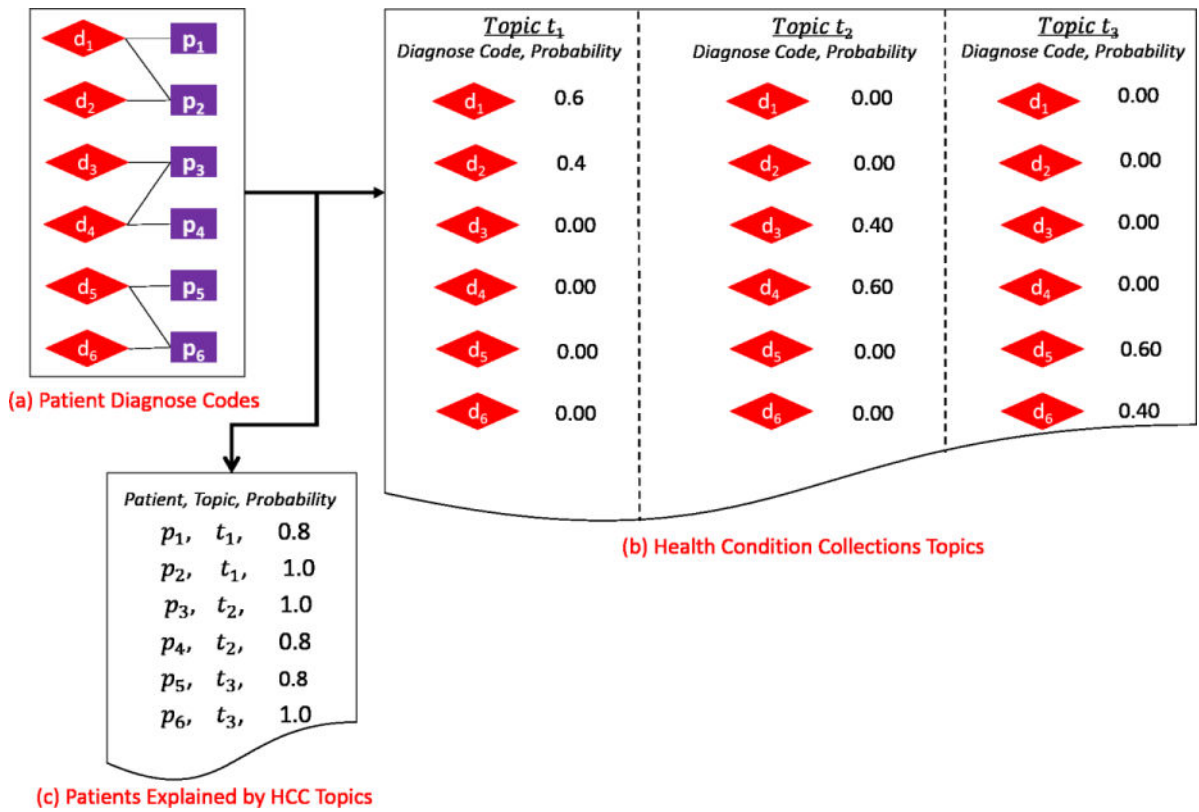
$d_1$ $p_1$
$d_2$ $p_2$
$d_3$ $p_3$
$d_4$ $p_4$
$d_5$ $p_5$
$d_6$ $p_6$

(a) Patient Diagnose Codes

| Topic $t_1$ Diagnose Code, Probability | | Topic $t_2$ Diagnose Code, Probability | | Topic $t_3$ Diagnose Code, Probability | |
|---|---|---|---|---|---|
| $d_1$ | 0.6 | $d_1$ | 0.00 | $d_1$ | 0.00 |
| $d_2$ | 0.4 | $d_2$ | 0.00 | $d_2$ | 0.00 |
| $d_3$ | 0.00 | $d_3$ | 0.40 | $d_3$ | 0.00 |
| $d_4$ | 0.00 | $d_4$ | 0.60 | $d_4$ | 0.00 |
| $d_5$ | 0.00 | $d_5$ | 0.00 | $d_5$ | 0.60 |
| $d_6$ | 0.00 | $d_6$ | 0.00 | $d_6$ | 0.40 |

(b) Health Condition Collections Topics

Patient, Topic, Probability
$p_1$, $t_1$, 0.8
$p_2$, $t_1$, 1.0
$p_3$, $t_2$, 1.0
$p_4$, $t_2$, 0.8
$p_5$, $t_3$, 0.8
$p_6$, $t_3$, 1.0

(c) Patients Explained by HCC Topics